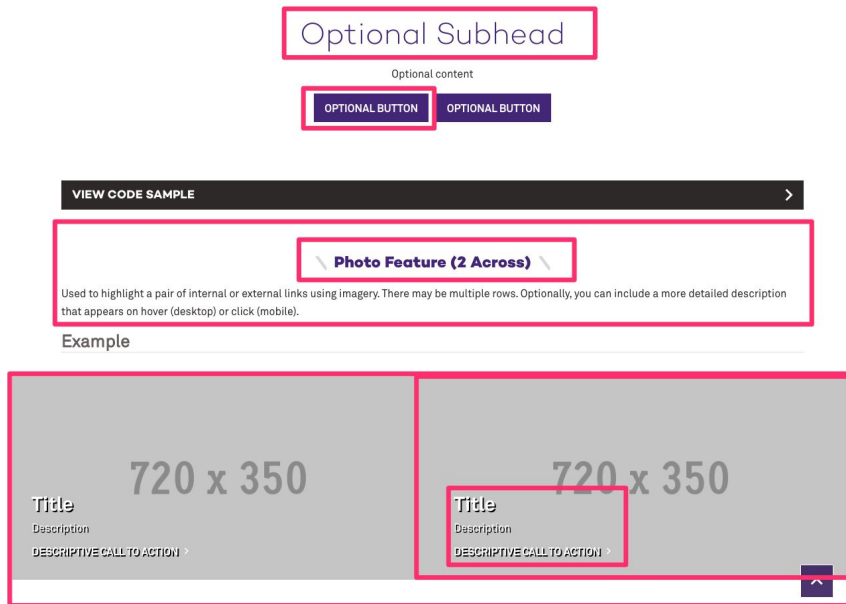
Optional Subhead

Optional content

OPTIONAL BUTTON OPTIONAL BUTTON

VIEW CODE SAMPLE

Photo Feature (2 Across)

Used to highlight a pair of internal or external links using imagery. There may be multiple rows. Optionally, you can include a more detailed description that appears on hover (desktop) or click (mobile).

Example

720 x 350

Title

Description

DESCRIPTIVE CALL TO ACTION

720 x 350

Title

Description

DESCRIPTIVE CALL TO ACTION